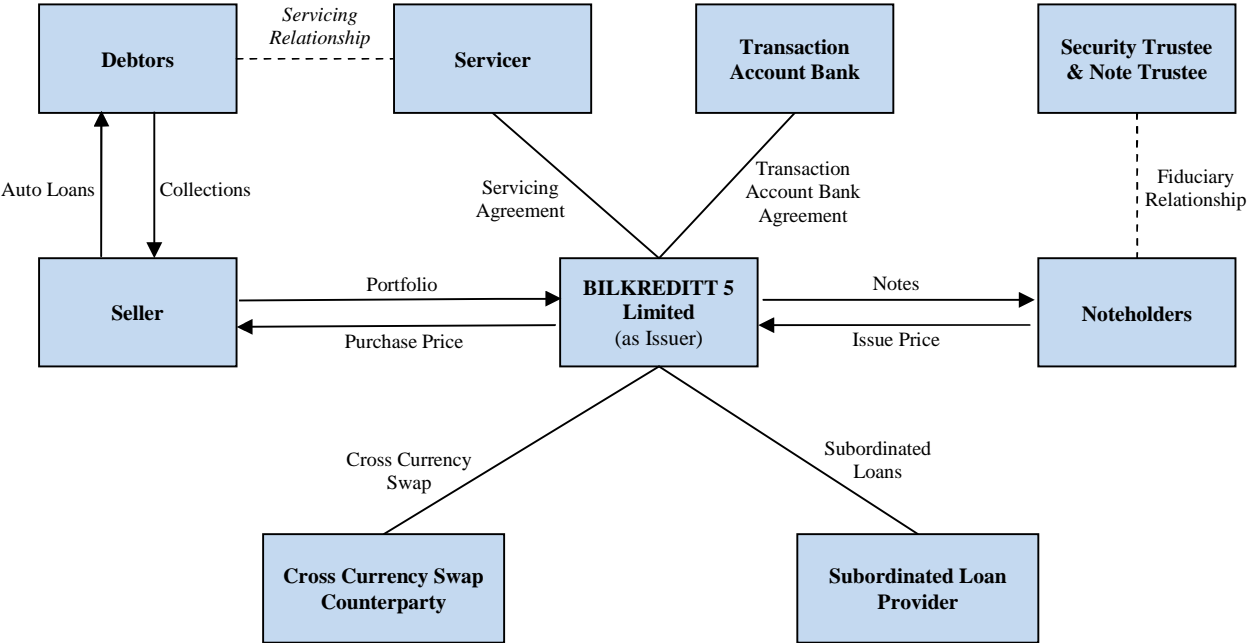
Debtors

Servicing Relationship

Servicer

Transaction Account Bank

Security Trustee & Note Trustee

Auto Loans

Collections

Servicing Agreement

Transaction Account Bank Agreement

Fiduciary Relationship

Seller

Portfolio

Purchase Price

BILKREDITT 5 Limited (as Issuer)

Notes

Issue Price

Noteholders

Cross Currency Swap

Subordinated Loans

Cross Currency Swap Counterparty

Subordinated Loan Provider